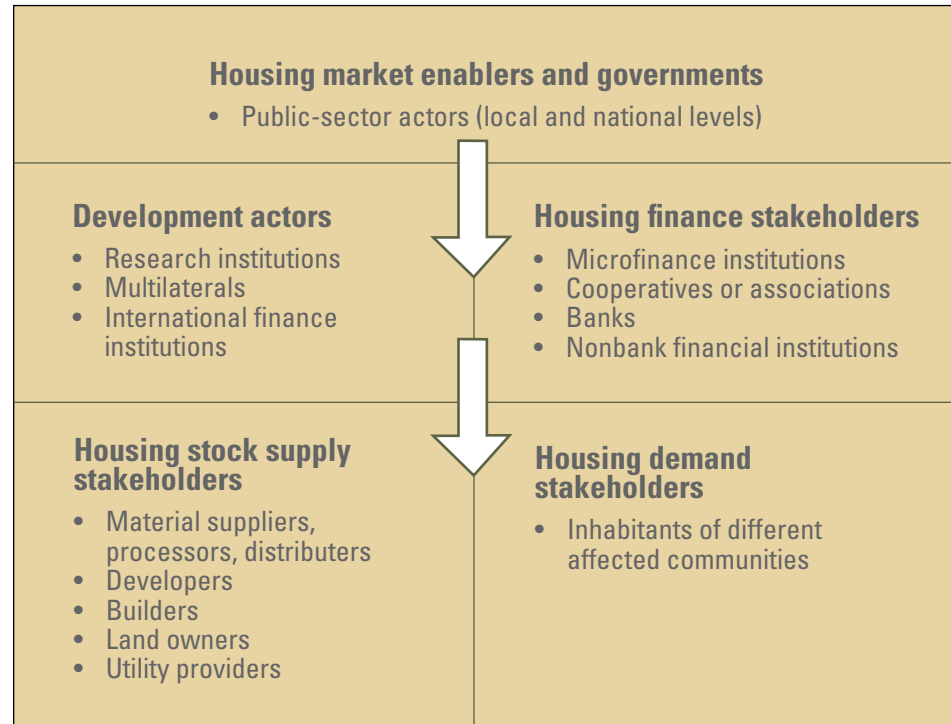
Housing market enablers and governments
• Public-sector actors (local and national levels)

Development actors
• Research institutions
• Multilaterals
• International finance institutions

Housing finance stakeholders
• Microfinance institutions
• Cooperatives or associations
• Banks
• Nonbank financial institutions

Housing stock supply stakeholders
• Material suppliers, processors, distributers
• Developers
• Builders
• Land owners
• Utility providers

Housing demand stakeholders
• Inhabitants of different affected communities